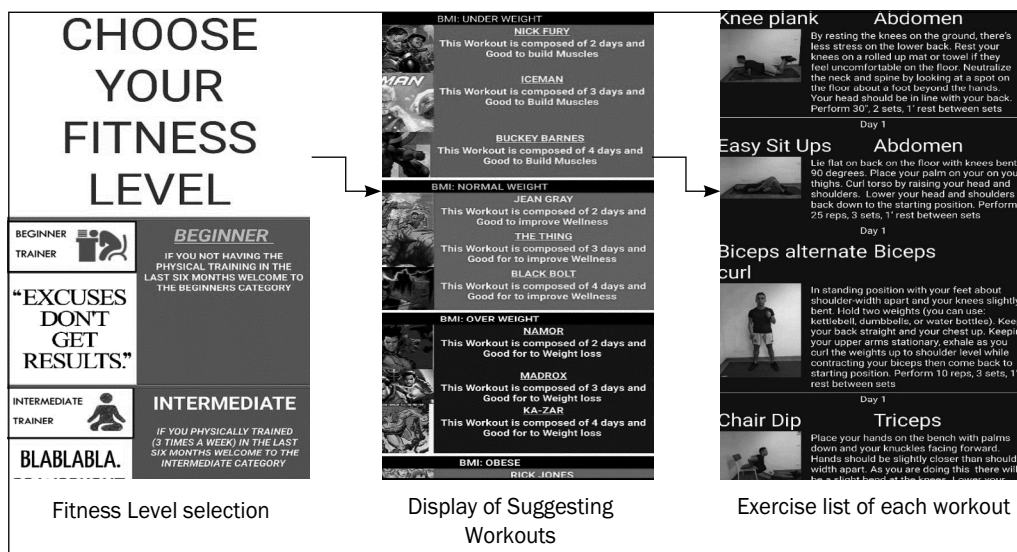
CHOOSE YOUR FITNESS LEVEL

BEGINNER TRAINER

"EXCUSES DON'T GET RESULTS."

BEGINNER

IF YOU NOT HAVING THE PHYSICAL TRAINING IN THE LAST SIX MONTHS WELCOME TO THE BEGINNERS CATEGORY

INTERMEDIATE TRAINER

BLABLABLA.

INTERMEDIATE

IF YOU PHYSICALLY TRAINED (3 TIMES A WEEK) IN THE LAST SIX MONTHS WELCOME TO THE INTERMEDIATE CATEGORY

Fitness Level selection

BMI: UNDER WEIGHT

NICK FURY
This Workout is composed of 2 days and Good to build Muscles

MAN

ICEMAN
This Workout is composed of 3 days and Good to Build Muscles

BUCKEY BARNES
This Workout is composed of 4 days and Good to Build Muscles

BMI: NORMAL WEIGHT

JEAN GRAY
This Workout is composed of 2 days and Good to improve Wellness

THE THING
This Workout is composed of 3 days and Good for to improve Wellness

BLACK BOLT
This Workout is composed of 4 days and Good for to improve Wellness

BMI: OVER WEIGHT

NAMOR
This Workout is composed of 2 days and Good for to Weight loss

MADROX
This Workout is composed of 3 days and Good for to Weight loss

KA-ZAR
This Workout is composed of 4 days and Good for to Weight loss

BMI: OBESE

RICK JONES

Display of Suggesting Workouts

Knee plank Abdomen

By resting the knees on the ground, there's less stress on the lower back. Rest your knees on a rolled up mat or towel if they feel uncomfortable on the floor. Neutralize the neck and spine by looking at a spot on the floor about a foot beyond the hands. Your head should be in line with your back. Perform 30", 2 sets, 1' rest between sets

Day 1

Easy Sit Ups Abdomen

Lie flat on back on the floor with knees bent 90 degrees. Place your palm on your on you thighs. Curl torso by raising your head and shoulders. Lower your head and shoulders back down to the starting position. Perform 25 reps, 3 sets, 1' rest between sets

Day 1

Biceps alternate curl Biceps

In standing position with your feet about shoulder-width apart and your knees slightly bent. Hold two weights (you can use: kettlebell, dumbbells, or water bottles). Kee your back straight and your chest up. Keepi your upper arms stationary, exhale as you curl the weights up to shoulder level while contracting your biceps then come back to starting position. Perform 10 reps, 3 sets, 1' rest between sets

Day 1

Chair Dip Triceps

Place your hands on the bench with palms down and your knuckles facing forward. Hands should be slightly closer than should width apart. As you are doing this there will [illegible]

Exercise list of each workout